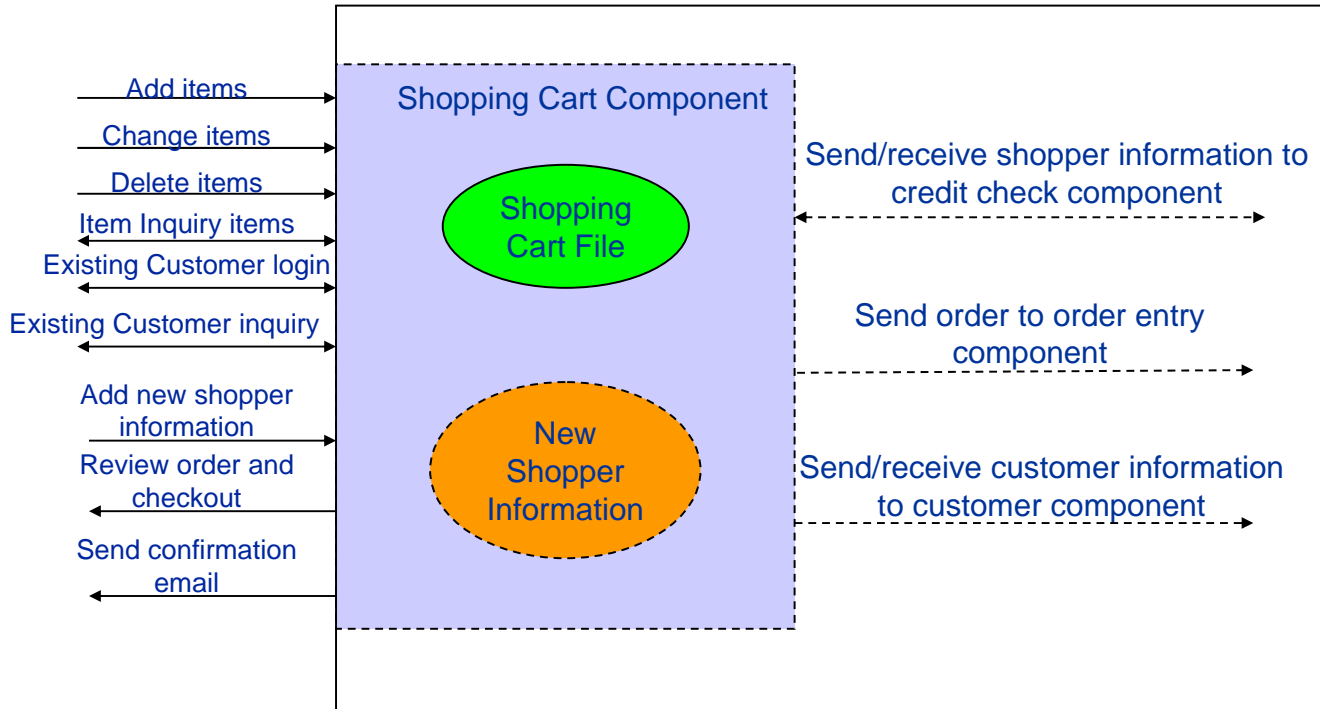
Add items

Change items

Delete items

Item Inquiry items

Existing Customer login

Existing Customer inquiry

Add new shopper information

Review order and checkout

Send confirmation email

Shopping Cart Component

Shopping Cart File

New Shopper Information

Send/receive shopper information to credit check component

Send order to order entry component

Send/receive customer information to customer component